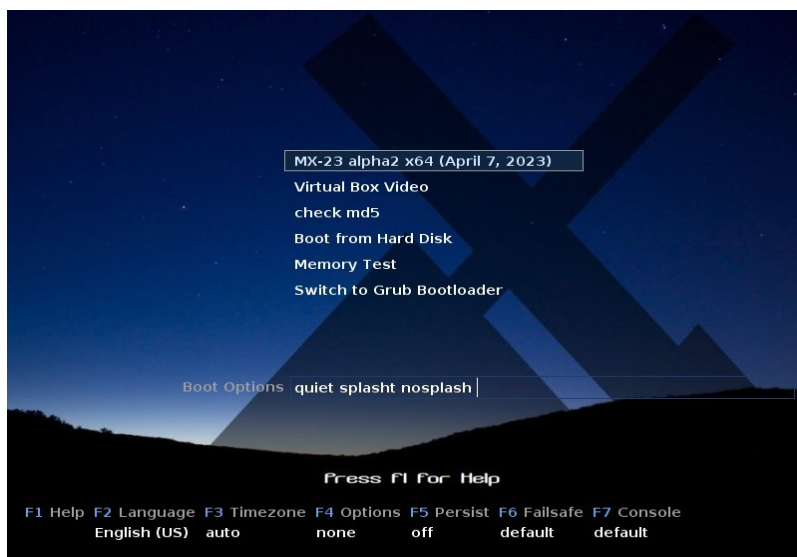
MX-23 alpha2 x64 (April 7, 2023)
Virtual Box Video
check md5
Boot from Hard Disk
Memory Test
Switch to Grub Bootloader

Boot Options quiet splasht nosplash

Press F1 for Help

F1 Help F2 Language F3 Timezone F4 Options F5 Persist F6 Failsafe F7 Console
English (US) auto none off default default